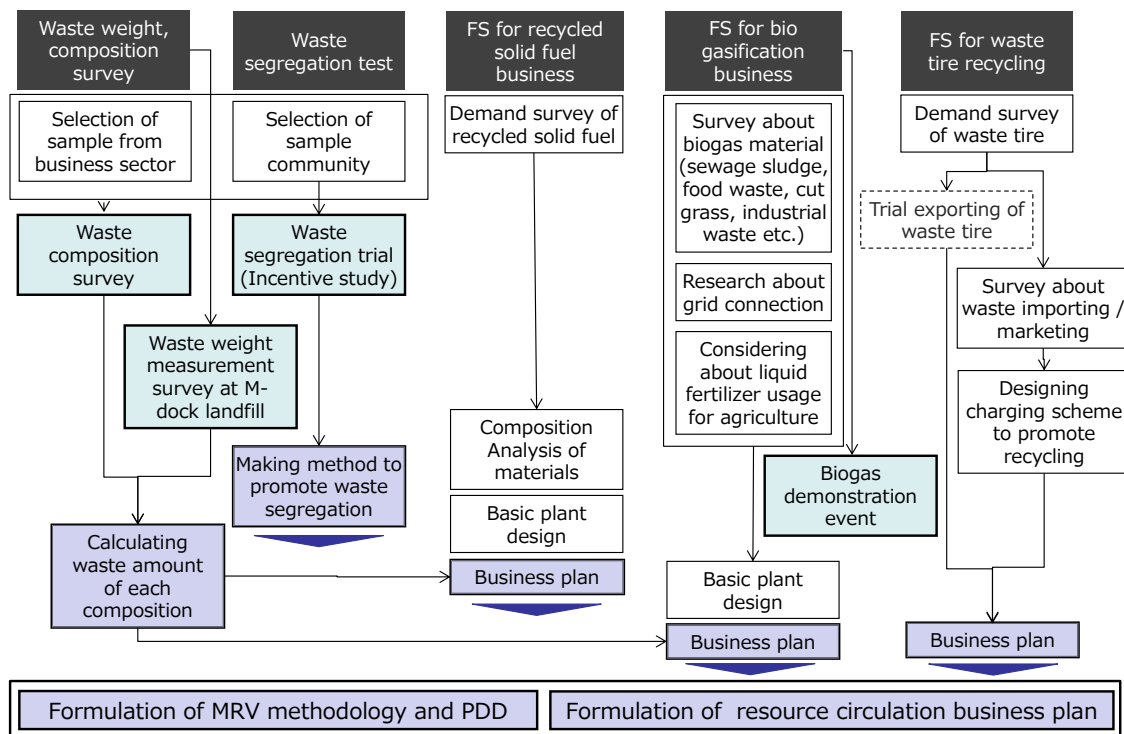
Waste weight, composition survey

Waste segregation test

FS for recycled solid fuel business

FS for bio gasification business

FS for waste tire recycling

Selection of sample from business sector

Selection of sample community

Demand survey of recycled solid fuel

Survey about biogas material (sewage sludge, food waste, cut grass, industrial waste etc.)

Research about grid connection

Considering about liquid fertilizer usage for agriculture

Demand survey of waste tire

Trial exporting of waste tire

Survey about waste importing / marketing

Designing charging scheme to promote recycling

Waste composition survey

Waste segregation trial (Incentive study)

Waste weight measurement survey at M-dock landfill

Making method to promote waste segregation

Composition Analysis of materials

Basic plant design

Biogas demonstration event

Calculating waste amount of each composition

Business plan

Basic plant design

Business plan

Business plan

Formulation of MRV methodology and PDD

Formulation of resource circulation business plan